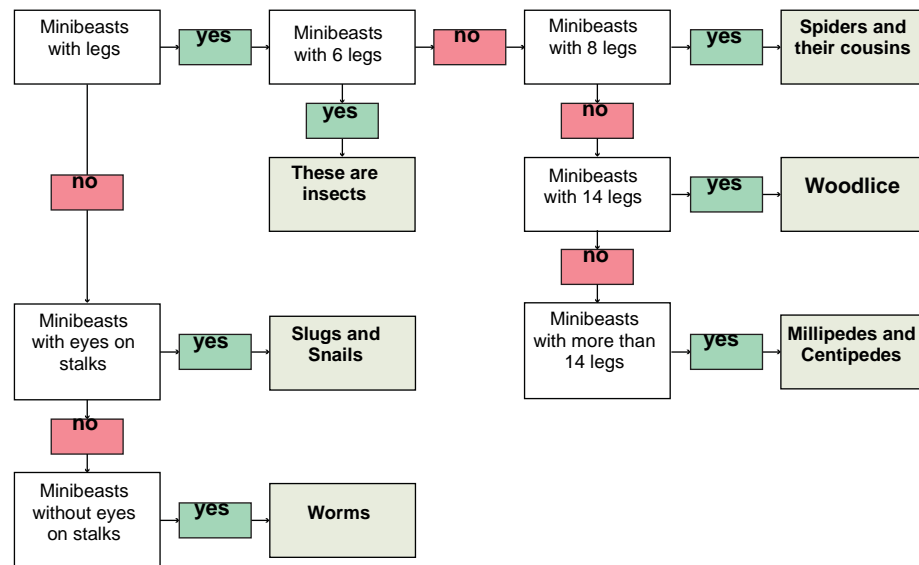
Minibeasts with legs

yes

Minibeasts with 6 legs

no

Minibeasts with 8 legs

yes

Spiders and their cousins

yes

These are insects

no

Minibeasts with 14 legs

yes

Woodlice

no

no

Minibeasts with more than 14 legs

yes

Millipedes and Centipedes

Minibeasts with eyes on stalks

yes

Slugs and Snails

no

Minibeasts without eyes on stalks

yes

Worms